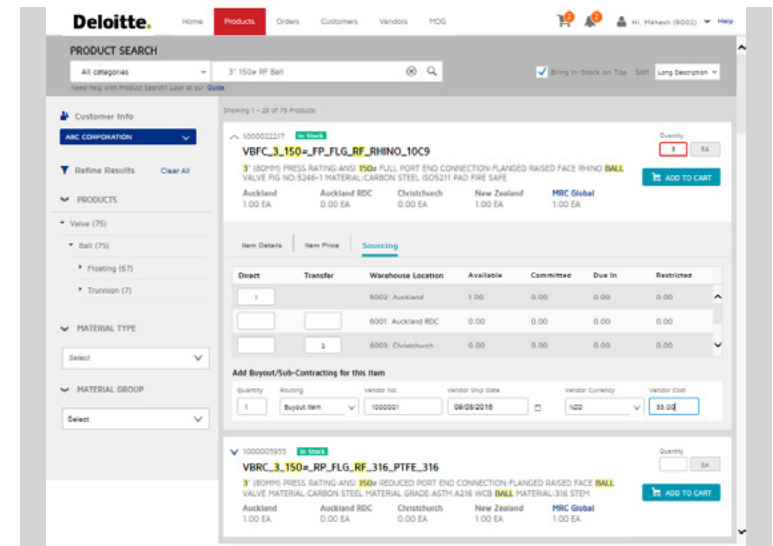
Deloitte. Home Products Orders Customers Vendors MDG 2 2 Hi, Mahesh (6002) Help

PRODUCT SEARCH

All categories 3" 150# RF Ball Bring In-Stock on Top Sort Long Description

Need help with Product Search? Look at our Guide

Customer Info

ABC CORPORATION

Refine Results Clear All

PRODUCTS

Valve (75)

Ball (75)

Floating (67)

Trunnion (7)

MATERIAL TYPE

Select

MATERIAL GROUP

Select

Showing 1 – 25 of 75 Products

1000022217 In Stock

VBFC_3_150#_FP_FLG_RF_RHINO_10C9

3" (80MM) PRESS RATING:ANSI 150# FULL PORT END CONNECTION:FLANGED RAISED FACE RHINO BALL VALVE FIG NO:5246-1 MATERIAL:CARBON STEEL ISO5211 PAD FIRE SAFE

Quantity 3 EA

ADD TO CART

| Auckland | Auckland RDC | Christchurch | New Zealand | MRC Global |
|---|---|---|---|---|
| 1.00 EA | 0.00 EA | 0.00 EA | 1.00 EA | 1.00 EA |

Item Details Item Price Sourcing

| Direct | Transfer | Warehouse Location | Available | Committed | Due In | Restricted |
|---|---|---|---|---|---|---|
| 1 | | 6002: Auckland | 1.00 | 0.00 | 0.00 | 0.00 |
| | | 6001: Auckland RDC | 0.00 | 0.00 | 0.00 | 0.00 |
| | 2 | 6003: Christchurch | 0.00 | 0.00 | 0.00 | 0.00 |

Add Buyout/Sub-Contracting for this item

| Quantity | Routing | Vendor No. | Vendor Ship Date | Vendor Currency | Vendor Cost |
|---|---|---|---|---|---|
| 1 | Buyout Item | 1000001 | 09/08/2018 | NZD | 33.00 |

1000005955 In Stock

VBRC_3_150#_RP_FLG_RF_316_PTFE_316

3" (80MM) PRESS RATING:ANSI 150# REDUCED PORT END CONNECTION:FLANGED RAISED FACE BALL VALVE MATERIAL:CARBON STEEL MATERIAL GRADE:ASTM A216 WCB BALL MATERIAL:316 STEM

Quantity EA

ADD TO CART

| Auckland | Auckland RDC | Christchurch | New Zealand | MRC Global |
|---|---|---|---|---|
| 1.00 EA | 0.00 EA | 0.00 EA | 1.00 EA | 1.00 EA |